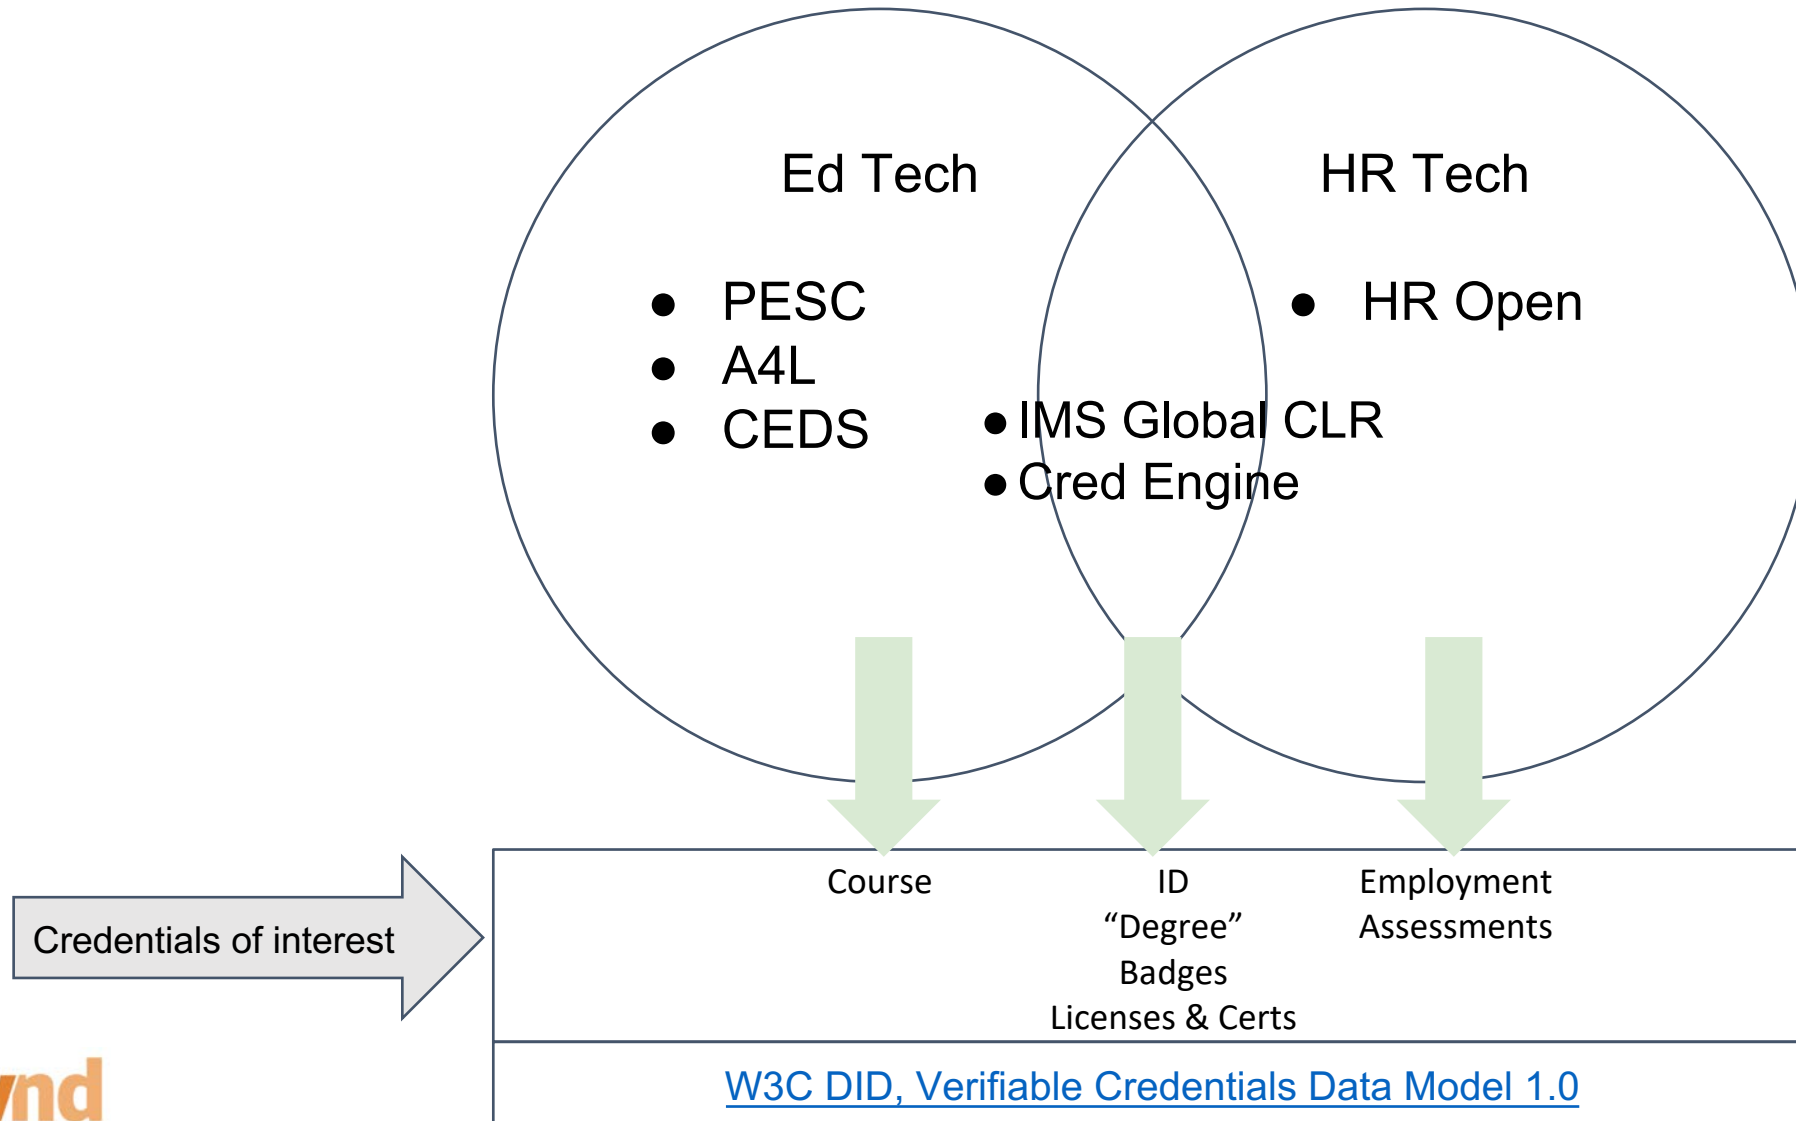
Ed Tech

- PESC
- A4L
- CEDS

HR Tech

- HR Open

- IMS Global CLR
- Cred Engine

Credentials of interest

Course

ID
“Degree”
Badges
Licenses & Certs

Employment
Assessments

W3C DID, Verifiable Credentials Data Model 1.0

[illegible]nd